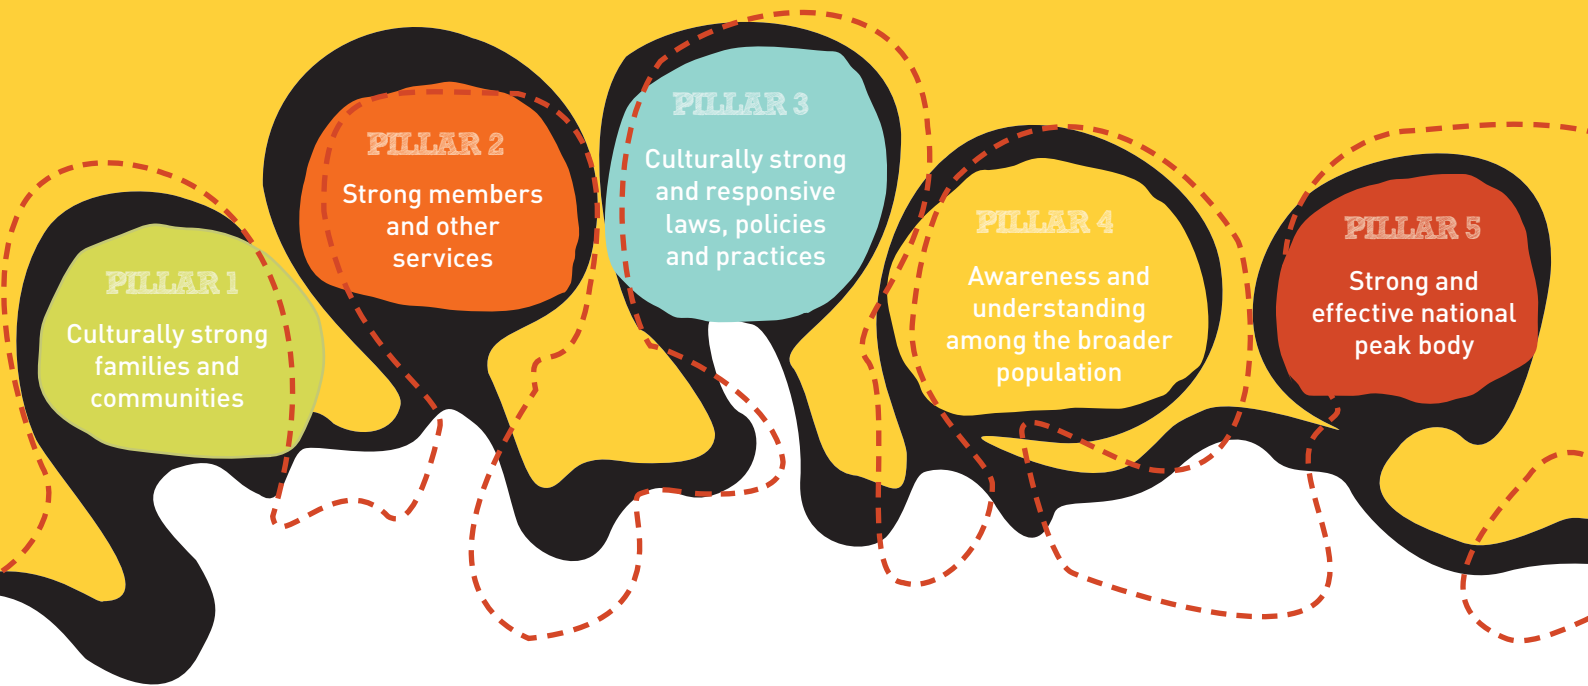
PILLAR 1
Culturally strong families and communities

PILLAR 2
Strong members and other services

PILLAR 3
Culturally strong and responsive laws, policies and practices

PILLAR 4
Awareness and understanding among the broader population

PILLAR 5
Strong and effective national peak body